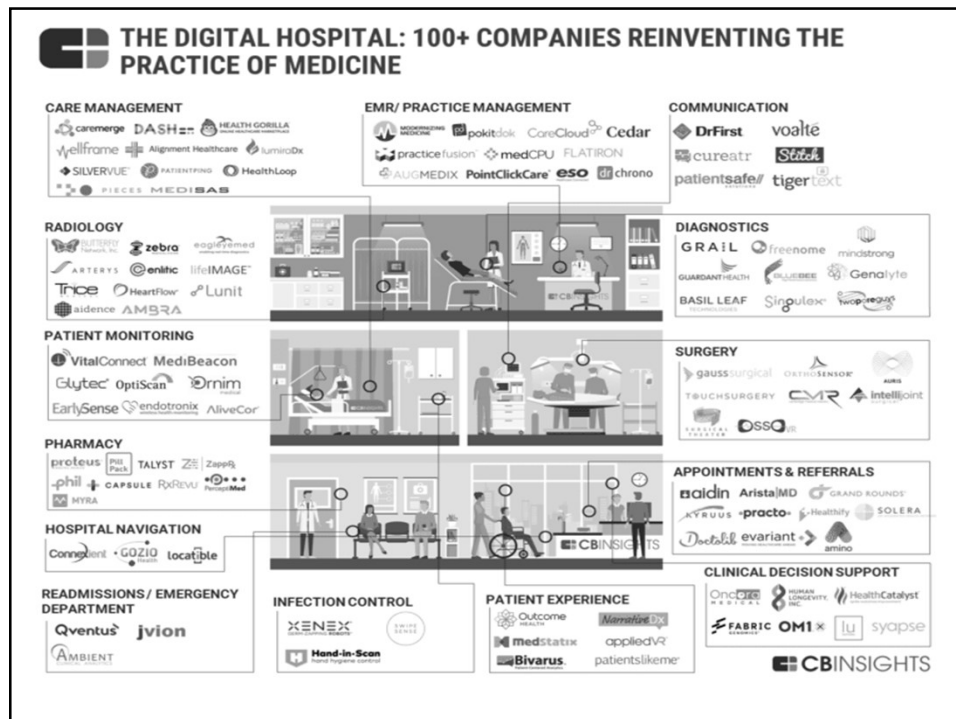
THE DIGITAL HOSPITAL: 100+ COMPANIES REINVENTING THE PRACTICE OF MEDICINE

CARE MANAGEMENT
caremerge DASH HEALTH GORILLA
wellframe Alignment Healthcare lumiraDx
SILVERVUE PATIENTPING HealthLoop
PIECES MEDISAS

EMR/ PRACTICE MANAGEMENT
MODERNIZING MEDICINE pokitdok CareCloud Cedar
practice fusion medCPU FLATIRON
AUGMEDIX PointClickCare eso drchrono

COMMUNICATION
DrFirst voalte
cureatr Stitch
patientsafe tigertext

RADIOLOGY
BUTTERFLY NETWORK zebra eagleyemed
ARTERYS enlitic lifeIMAGE
Trice HeartFlow Lunit
aidence AMBRA

DIAGNOSTICS
GRAIL freenome mindstrong
GUARDANT HEALTH BLUEBEE Genalyte
BASIL LEAF TECHNOLOGIES Singulex twoporeguys

PATIENT MONITORING
VitalConnect MediBeacon
Glytec OptiScan Ornim
EarlySense endotronix AliveCor

SURGERY
gausssurgical ORTHOSENSOR AURIS
TOUCHSURGERY CMR intellijoint
SURGICAL THEATER OssoVR

PHARMACY
proteus PillPack TALYST Zappa
phil CAPSULE RxREVU PerceptiMed
MYRA

APPOINTMENTS & REFERRALS
aidin Arista|MD GRAND ROUNDS
KYRUUS practo Healthify SOLERA
Doctolib evariant amino

HOSPITAL NAVIGATION
Connexient GOZIO Health locatible

CB INSIGHTS

READMISSIONS / EMERGENCY DEPARTMENT
Qventus jvion
AMBIENT

INFECTION CONTROL
XENEX SWIPESENSE
Hand-in-Scan hand hygiene control

PATIENT EXPERIENCE
Outcome HEALTH NarrativeDx
medstatix appliedVR
Bivarus patientslikeme

CLINICAL DECISION SUPPORT
OncoraMEDICAL HUMAN LONGEVITY, INC. HealthCatalyst
FABRIC GENOMICS OM1 lu syapse

CB INSIGHTS